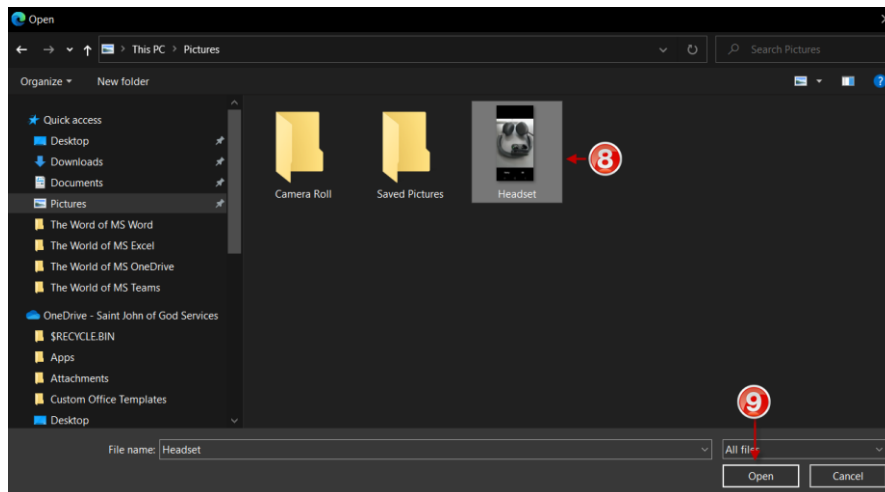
Open

This PC > Pictures

Search Pictures

Organize ▾ New folder

Quick access
Desktop
Downloads
Documents
Pictures
The Word of MS Word
The World of MS Excel
The World of MS OneDrive
The World of MS Teams
OneDrive - Saint John of God Services
$RECYCLE.BIN
Apps
Attachments
Custom Office Templates
Desktop

Camera Roll
Saved Pictures
Headset

8

9

File name: Headset
All files
Open
Cancel